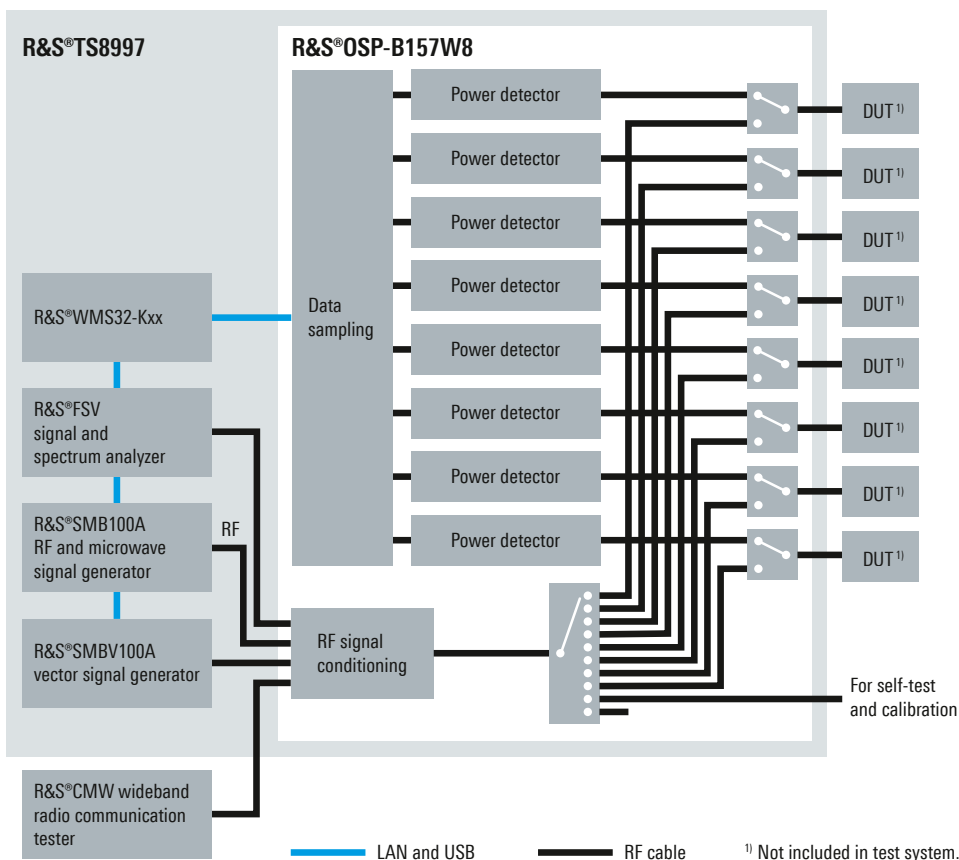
R&S®TS8997

R&S®OSP-B157W8

Data sampling

Power detector

Power detector

Power detector

Power detector

Power detector

Power detector

Power detector

Power detector

DUT $^{1)}$

DUT $^{1)}$

DUT $^{1)}$

DUT $^{1)}$

DUT $^{1)}$

DUT $^{1)}$

DUT $^{1)}$

DUT $^{1)}$

R&S®WMS32-Kxx

R&S®FSV signal and spectrum analyzer

R&S®SMB100A RF and microwave signal generator

RF

R&S®SMBV100A vector signal generator

RF signal conditioning

For self-test and calibration

R&S®CMW wideband radio communication tester

LAN and USB

RF cable

$^{1)}$ Not included in test system.